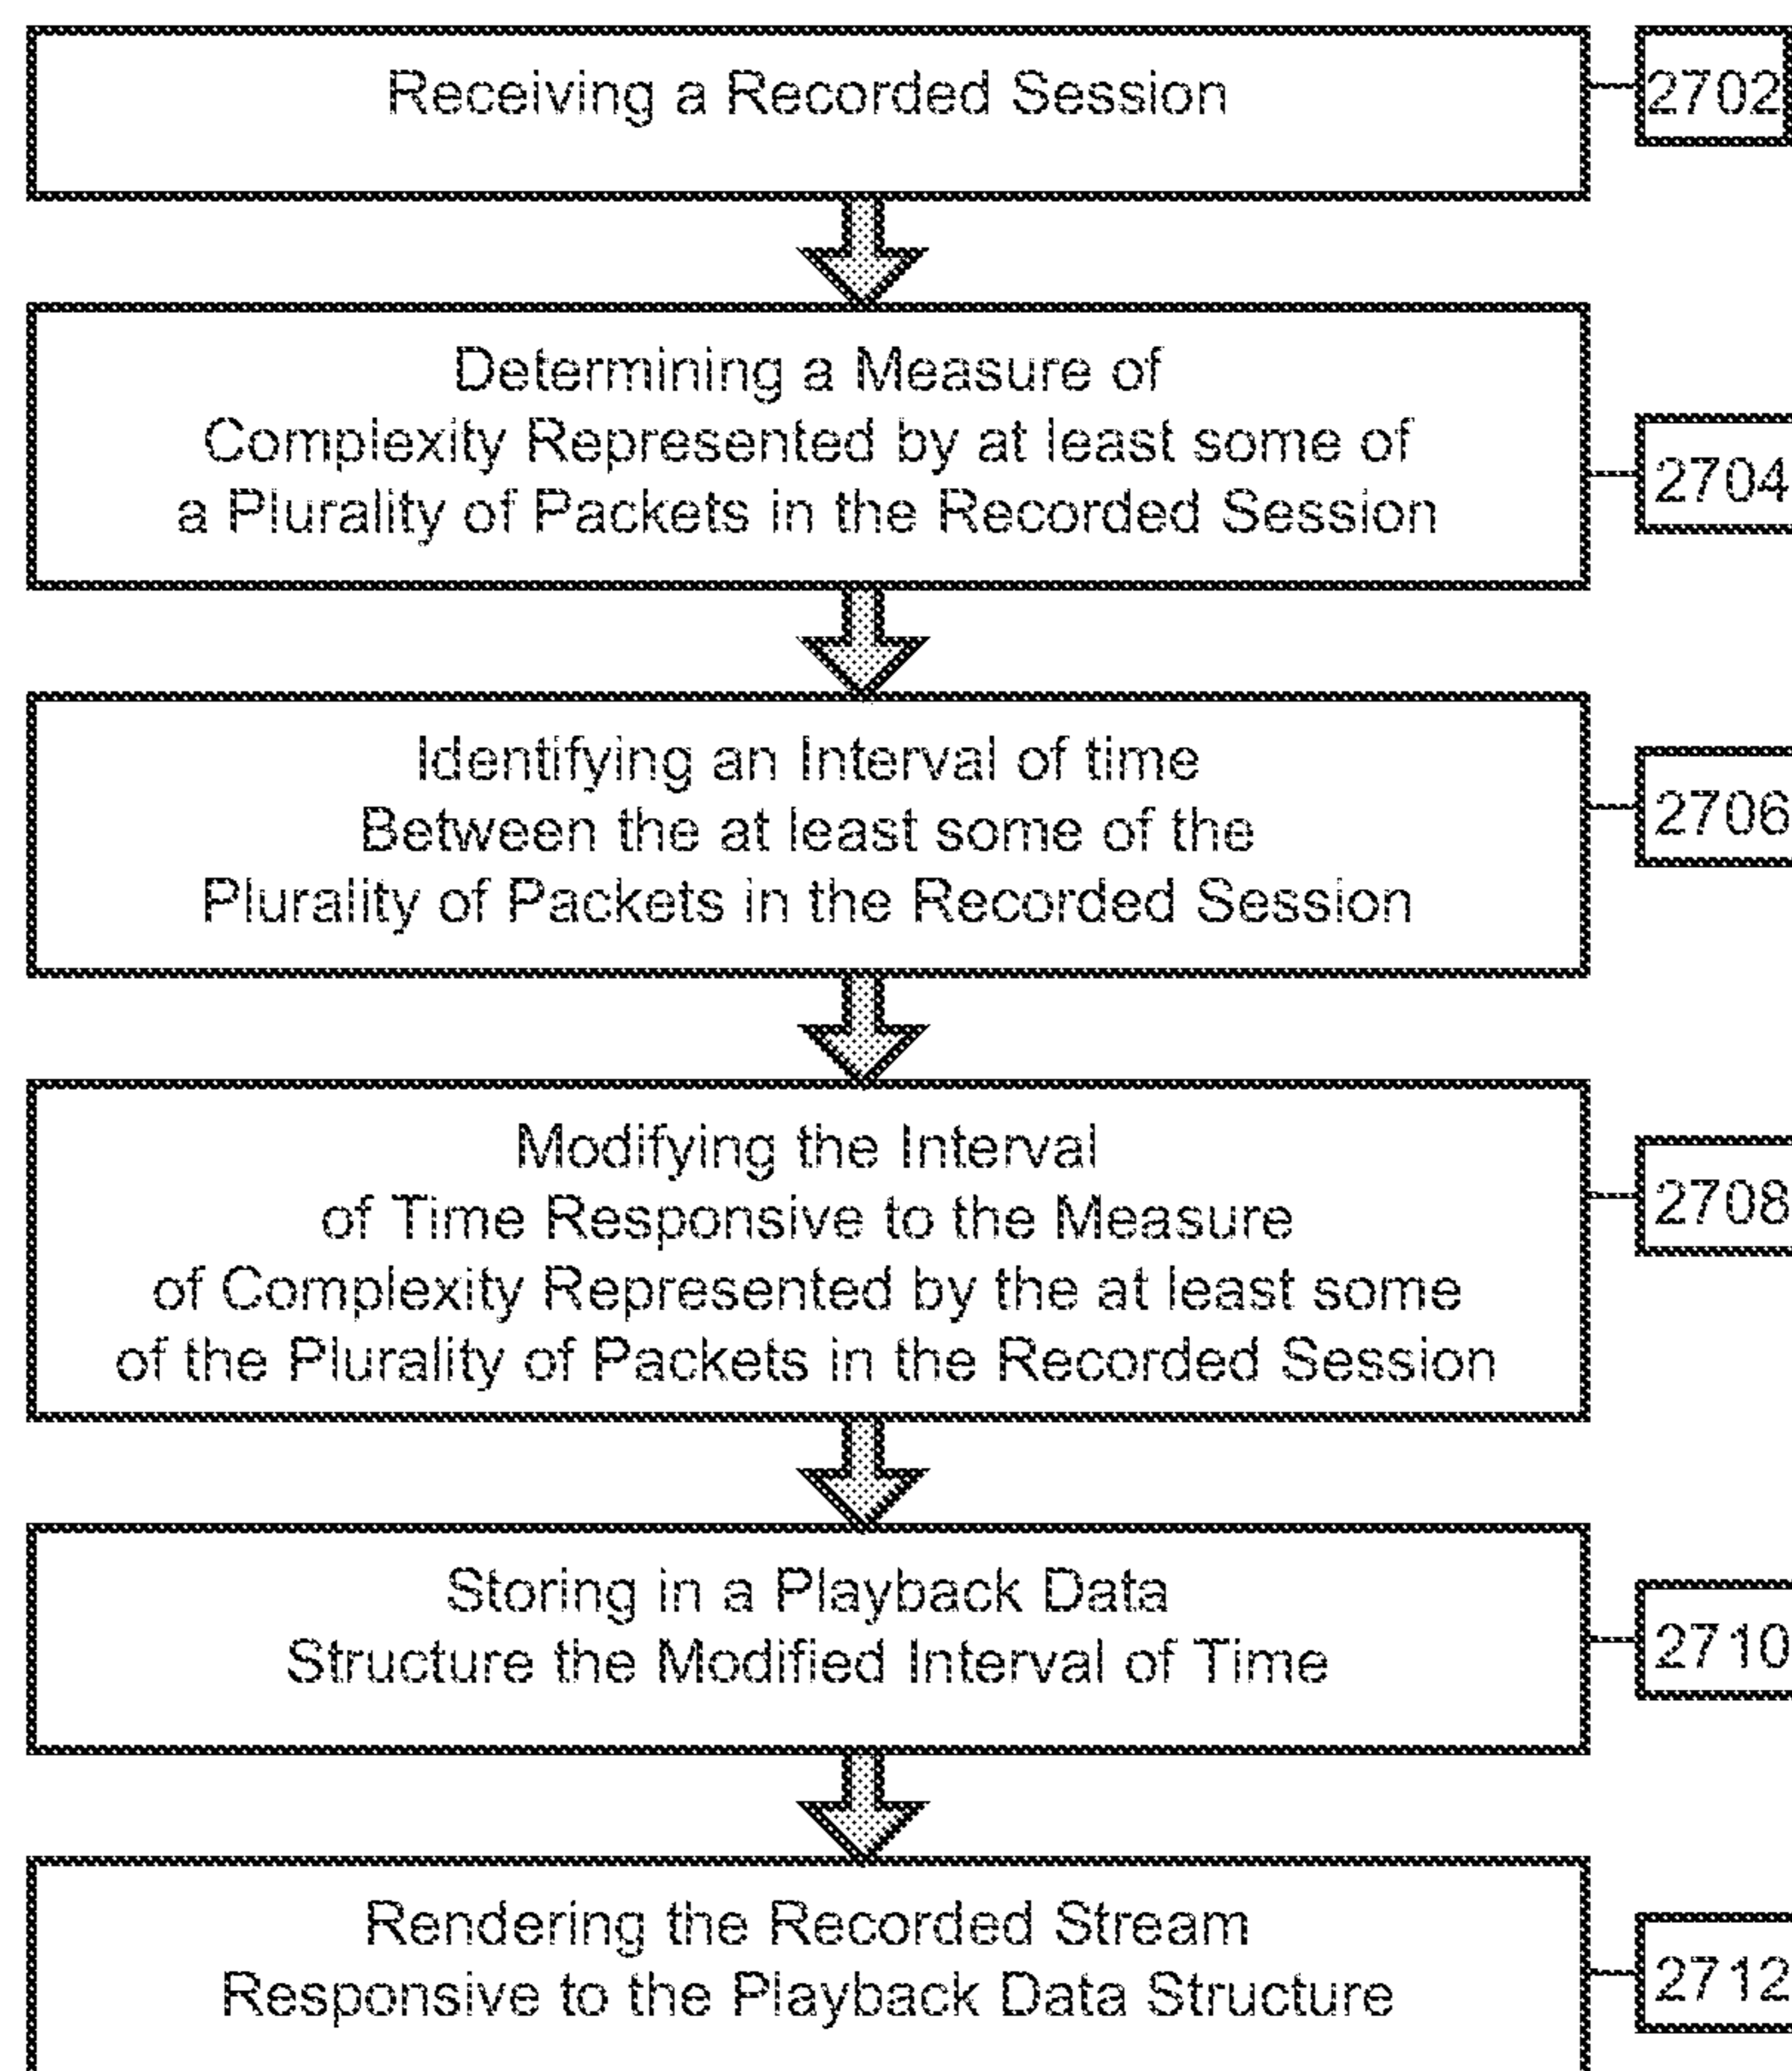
Receiving a Recorded Session

2702

Determining a Measure of Complexity Represented by at least some of a Plurality of Packets in the Recorded Session

2704

Identifying an Interval of time Between the at least some of the Plurality of Packets in the Recorded Session

2706

Modifying the Interval of Time Responsive to the Measure of Complexity Represented by the at least some of the Plurality of Packets in the Recorded Session

2708

Storing in a Playback Data Structure the Modified Interval of Time

2710

Rendering the Recorded Stream Responsive to the Playback Data Structure

2712